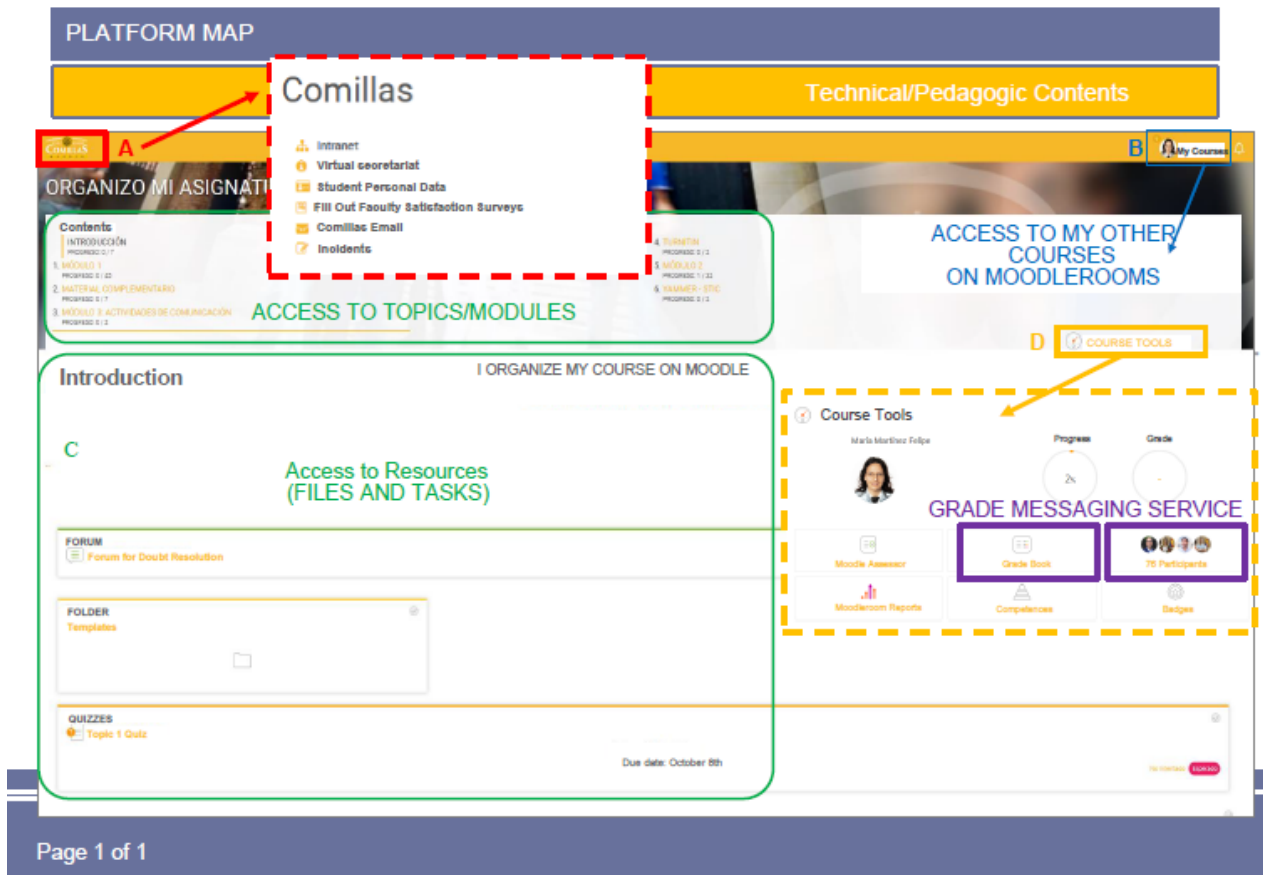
PLATFORM MAP

Technical/Pedagogic Contents

Comillas

Intranet
Virtual secretariat
Student Personal Data
Fill Out Faculty Satisfaction Surveys
Comillas Email
Incidents

COMILLAS A

B My Courses

ORGANIZO MI ASIGNATU

Contents
INTRODUCCIÓN
PROGRESO 0 / 7
1. MÓDULO 1
PROGRESO 0 / 23
2. MATERIAL COMPLEMENTARIO
PROGRESO 0 / 7
3. MÓDULO 3: ACTIVIDADES DE COMUNICACIÓN
PROGRESO 0 / 3
4. TURNITIN
PROGRESO 0 / 3
5. MÓDULO 2
PROGRESO 1 / 32
6. YAMMER - STIC
PROGRESO 0 / 3

ACCESS TO TOPICS/MODULES

ACCESS TO MY OTHER COURSES ON MOODLEROOMS

D COURSE TOOLS

Introduction

I ORGANIZE MY COURSE ON MOODLE

C

Access to Resources (FILES AND TASKS)

Course Tools
María Martínez Felipe
Progress
2%
Grade
-

GRADE MESSAGING SERVICE

Moodle Assessor
Grade Book
76 Participants
Moodleroom Reports
Competences
Badges

FORUM
Forum for Doubt Resolution

FOLDER
Templates

QUIZZES
Topic 1 Quiz
Due date: October 8th

Page 1 of 1